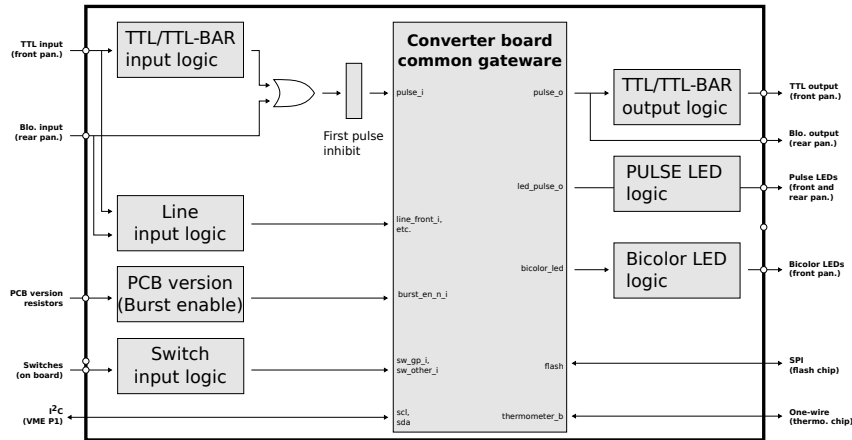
TTL input
(front pan.)

Blo. input
(rear pan.)

PCB version
resistors

Switches
(on board)

$I^2C$
(VME P1)

TTL/TTL-BAR
input logic

First pulse
inhibit

Line
input logic

PCB version
(Burst enable)

Switch
input logic

Converter board
common gateware

pulse_i

line_front_i,
etc.

burst_en_n_i

sw_gp_i,
sw_other_i

scl,
sda

pulse_o

led_pulse_o

bicolor_led

flash

thermometer_b

TTL/TTL-BAR
output logic

PULSE LED
logic

Bicolor LED
logic

TTL output
(front pan.)

Blo. output
(rear pan.)

Pulse LEDs
(front and
rear pan.)

Bicolor LEDs
(front pan.)

SPI
(flash chip)

One-wire
(thermo. chip)